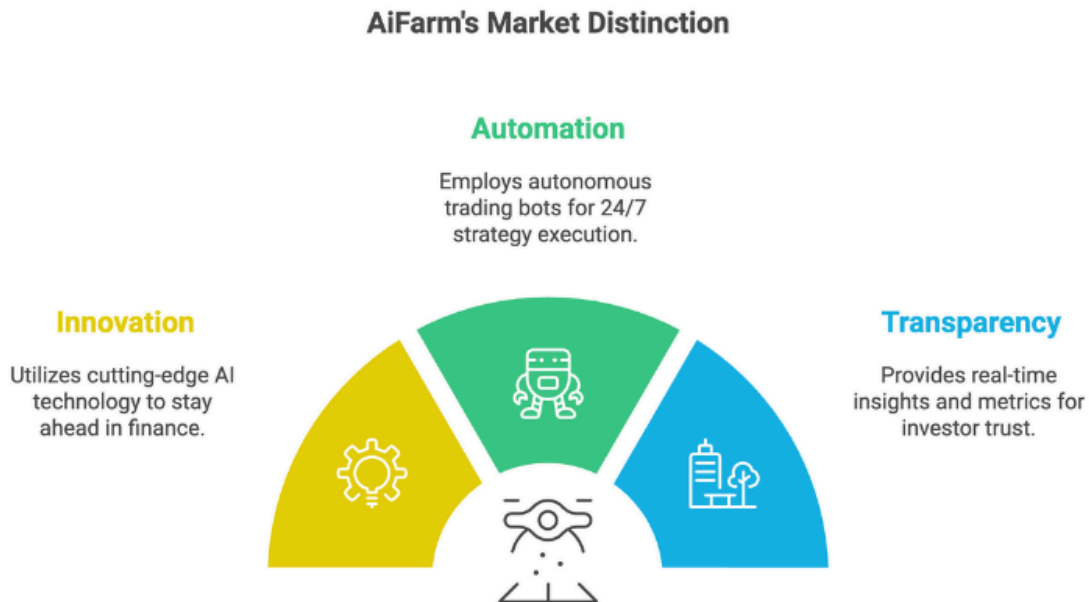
AiFarm's Market Distinction

Automation

Employs autonomous trading bots for 24/7 strategy execution.

Innovation

Utilizes cutting-edge AI technology to stay ahead in finance.

Transparency

Provides real-time insights and metrics for investor trust.